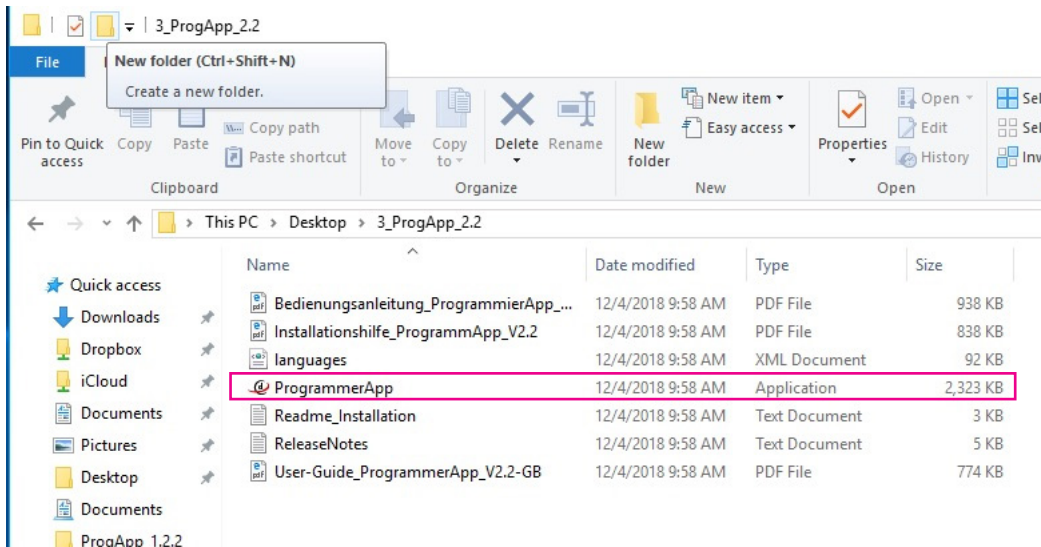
3_ProgApp_2.2

File

New folder (Ctrl+Shift+N)

Create a new folder.

Pin to Quick access

Copy

Paste

Copy path

Paste shortcut

Clipboard

Move to

Copy to

Delete

Rename

Organize

New folder

New item

Easy access

New

Properties

Open

Edit

History

Open

Sel

Sel

Inv

This PC > Desktop > 3_ProgApp_2.2

Quick access

Downloads

Dropbox

iCloud

Documents

Pictures

Desktop

Documents

ProgApp 1.2.2

| Name | Date modified | Type | Size |
|---|---|---|---|
| Bedienungsanleitung_ProgrammierApp_... | 12/4/2018 9:58 AM | PDF File | 938 KB |
| Installationshilfe_ProgrammApp_V2.2 | 12/4/2018 9:58 AM | PDF File | 838 KB |
| languages | 12/4/2018 9:58 AM | XML Document | 92 KB |
| ProgrammerApp | 12/4/2018 9:58 AM | Application | 2,323 KB |
| Readme_Installation | 12/4/2018 9:58 AM | Text Document | 3 KB |
| ReleaseNotes | 12/4/2018 9:58 AM | Text Document | 5 KB |
| User-Guide_ProgrammerApp_V2.2-GB | 12/4/2018 9:58 AM | PDF File | 774 KB |